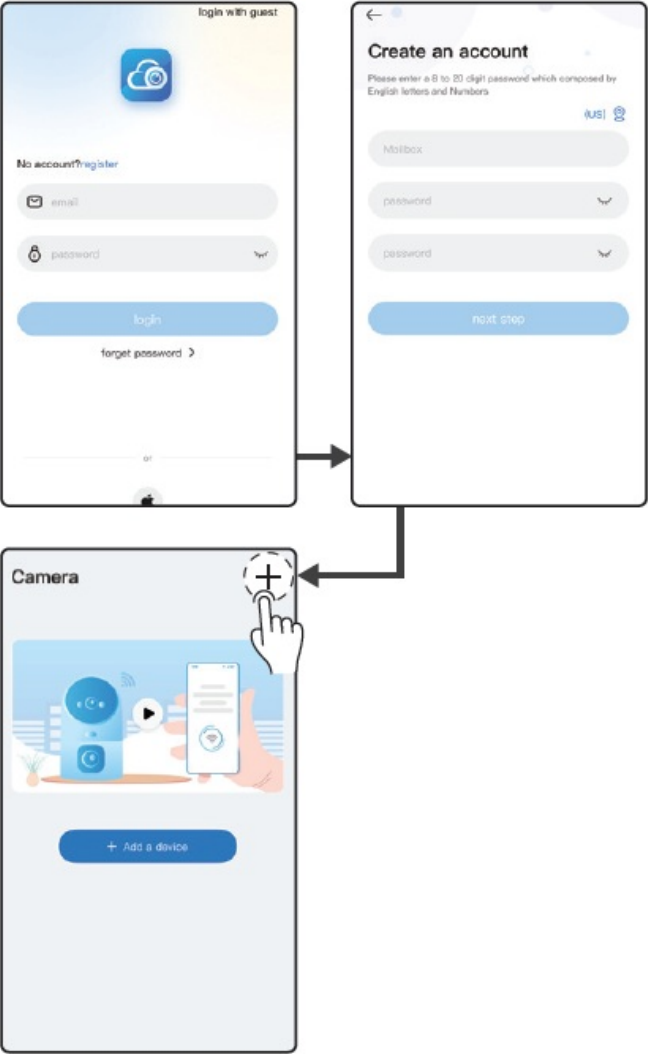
login with guest

No account?register

email

password

login

forget password >

or

←

Create an account

Please enter a 8 to 20 digit password which composed by English letters and Numbers

(US)

Mailbox

password

password

next step

Camera

+

+ Add a device